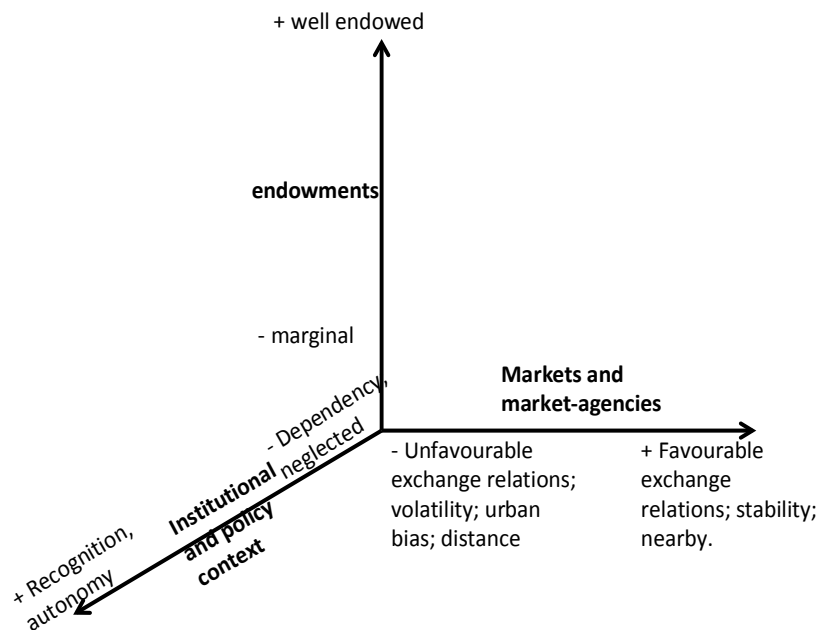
+ well endowed

endowments

- marginal

Markets and market-agencies

- Dependency, neglected

Institutional and policy context

- Unfavourable exchange relations; volatility; urban bias; distance

+ Favourable exchange relations; stability; nearby.

+ Recognition, autonomy